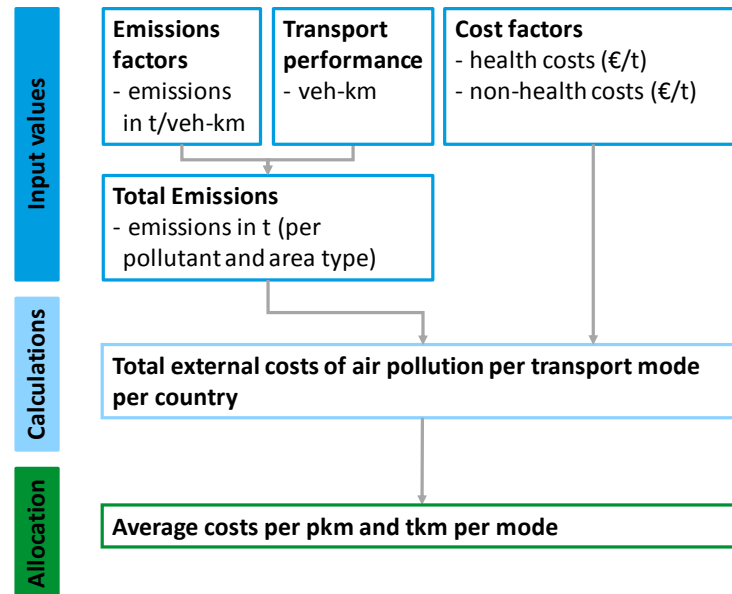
Input values

Emissions factors
- emissions in t/veh-km

Transport performance
- veh-km

Cost factors
- health costs (€/t)
- non-health costs (€/t)

Total Emissions
- emissions in t (per pollutant and area type)

Calculations

Total external costs of air pollution per transport mode per country

Allocation

Average costs per pkm and tkm per mode